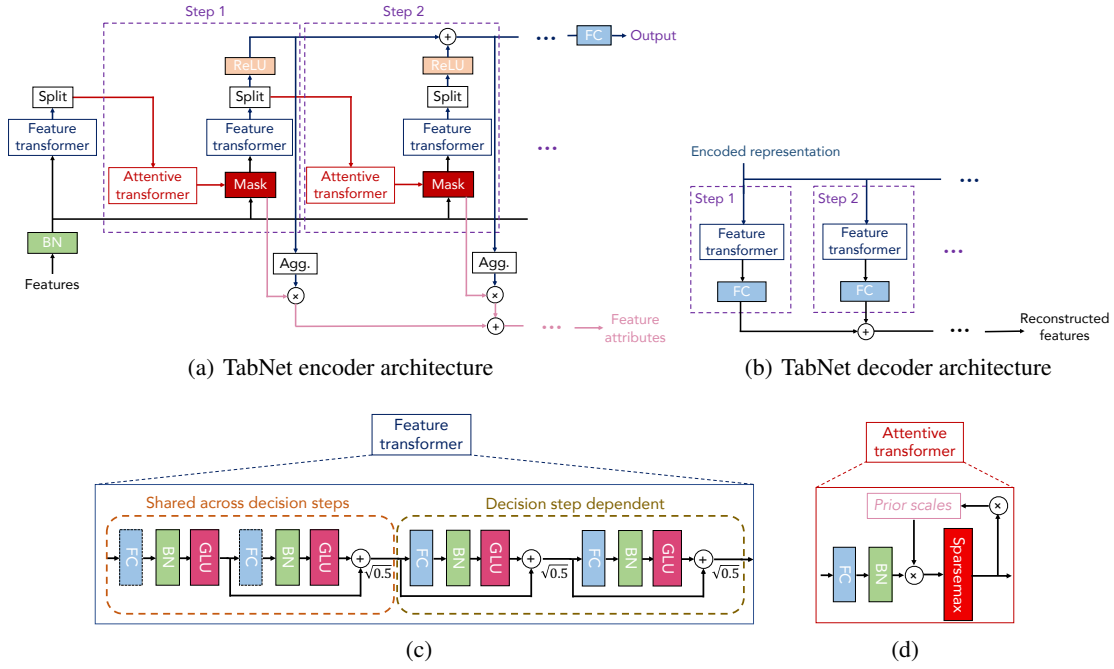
Step 1

Step 2

FC

Output

ReLU

ReLU

Split

Split

Split

Feature transformer

Feature transformer

Feature transformer

Attentive transformer

Mask

Attentive transformer

Mask

BN

Features

Agg.

Agg.

Feature attributes

(a) TabNet encoder architecture

Encoded representation

Step 1

Step 2

Feature transformer

Feature transformer

FC

FC

Reconstructed features

(b) TabNet decoder architecture

Feature transformer

Shared across decision steps

Decision step dependent

FC

BN

GLU

FC

BN

GLU

$\sqrt{0.5}$

FC

BN

GLU

$\sqrt{0.5}$

FC

BN

GLU

$\sqrt{0.5}$

(c)

Attentive transformer

Prior scales

FC

BN

Sparsemax

(d)